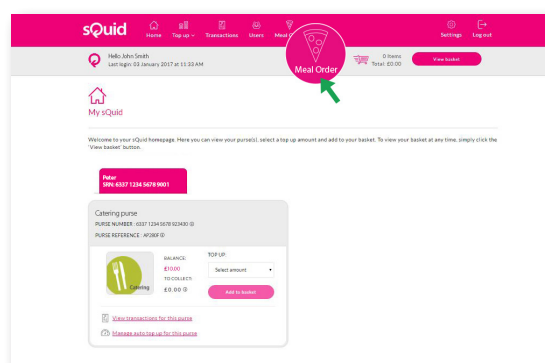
sQuid

Home Top up Transactions Users Meal Order Settings Log out

Hello John Smith
Last login: 03 January 2017 at 11:33 AM

0 items
Total: £0.00

View basket

My sQuid

Welcome to your sQuid homepage. Here you can view your purse(s), select a top up amount and add to your basket. To view your basket at any time, simply click the 'View basket' button.

Peter
SRN: 6337 1234 5678 9001

Catering purse
PURSE NUMBER : 6337 1234 5678 923430
PURSE REFERENCE : AF280F

Catering

BALANCE:
£10.00
TO COLLECT:
£0.00

TOP UP:
Select amount

Add to basket

View transactions for this purse

Manage auto top up for this purse